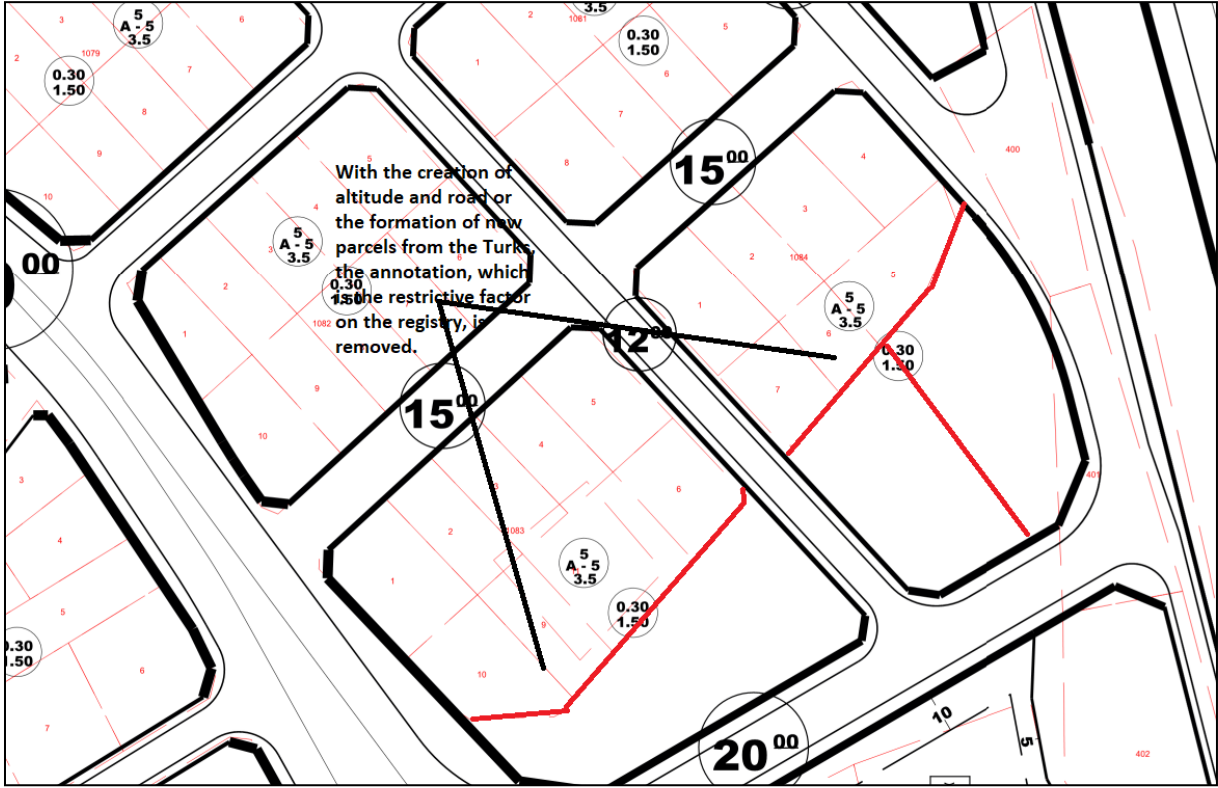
3
5
A - 5
3.5
6
1079
2
0.30
1.50
7
8
9
10
00

2
1081
3.5
0.30
1.50
5
1
6
7
8
15$^{00}$

With the creation of altitude and road or the formation of new parcels from the Turks, the annotation, which is the restrictive factor on the registry, is removed.

5
A - 5
3.5
3
2
0.30
1.50
1082
1
9
10
15$^{00}$
12$^{00}$

4
3
2
1084
1
5
A - 5
3.5
6
0.30
1.50
7
400
401

5
4
6
2
1083
1
5
A - 5
3.5
0.30
1.50
9
10
20$^{00}$
10
5
402

3
4
5
0.30
1.50
6
7